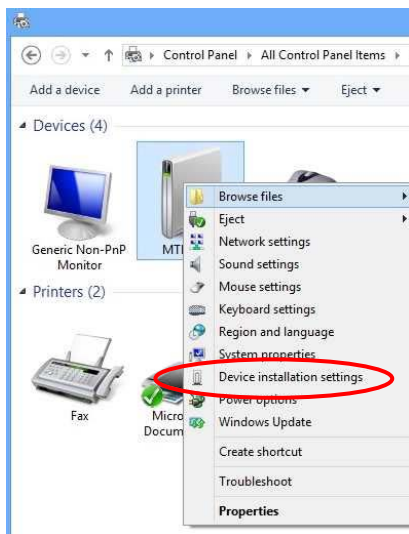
Control Panel › All Control Panel Items ›

Add a device   Add a printer   Browse files ▾   Eject ▾

Devices (4)

Generic Non-PnP Monitor

MTI

Printers (2)

Fax

Micro
Docum

Browse files
Eject
Network settings
Sound settings
Mouse settings
Keyboard settings
Region and language
System properties
Device installation settings
Power options
Windows Update
Create shortcut
Troubleshoot
Properties